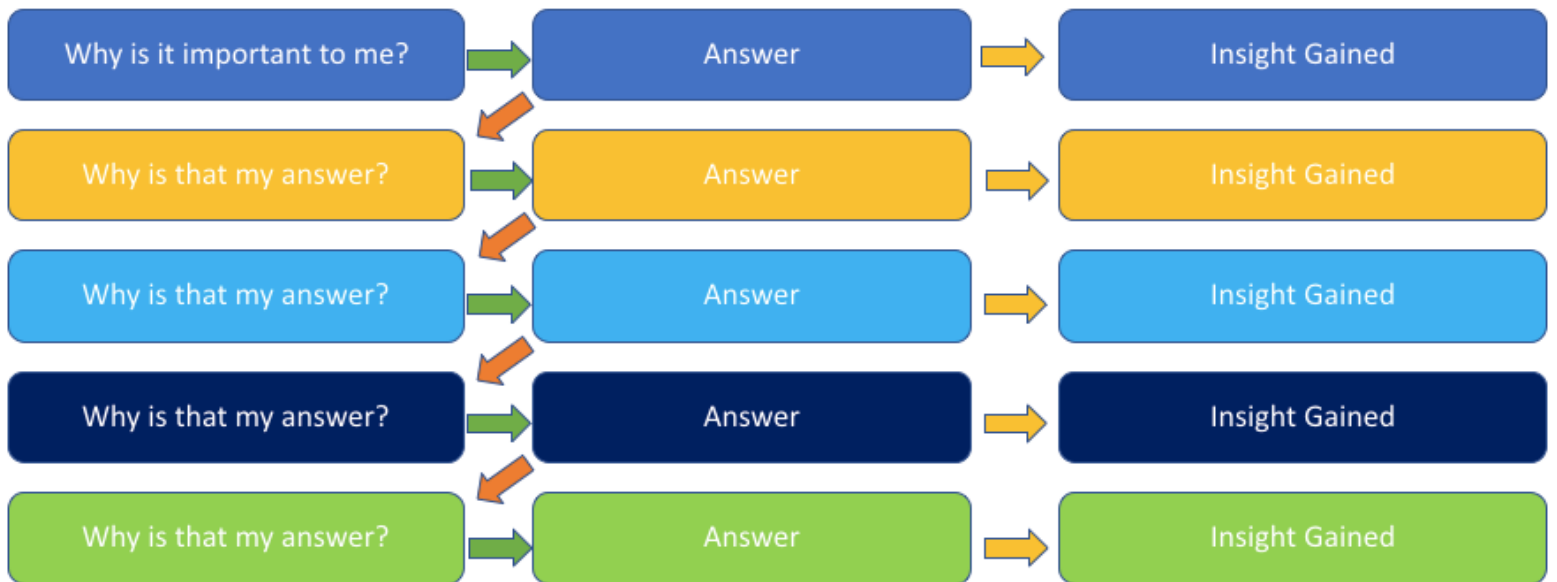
Why is it important to me?

Answer

Insight Gained

Why is that my answer?

Answer

Insight Gained

Why is that my answer?

Answer

Insight Gained

Why is that my answer?

Answer

Insight Gained

Why is that my answer?

Answer

Insight Gained